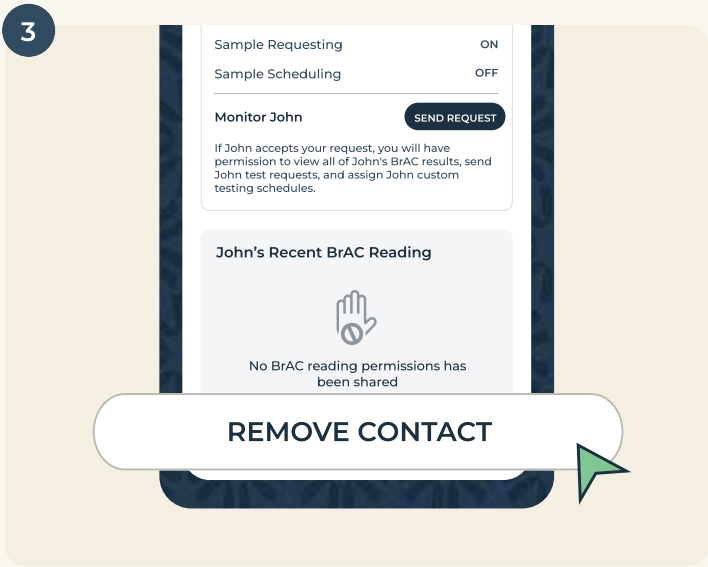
3

Sample Requesting ON

Sample Scheduling OFF

Monitor John SEND REQUEST

If John accepts your request, you will have permission to view all of John's BrAC results, send John test requests, and assign John custom testing schedules.

John's Recent BrAC Reading

No BrAC reading permissions has been shared

REMOVE CONTACT